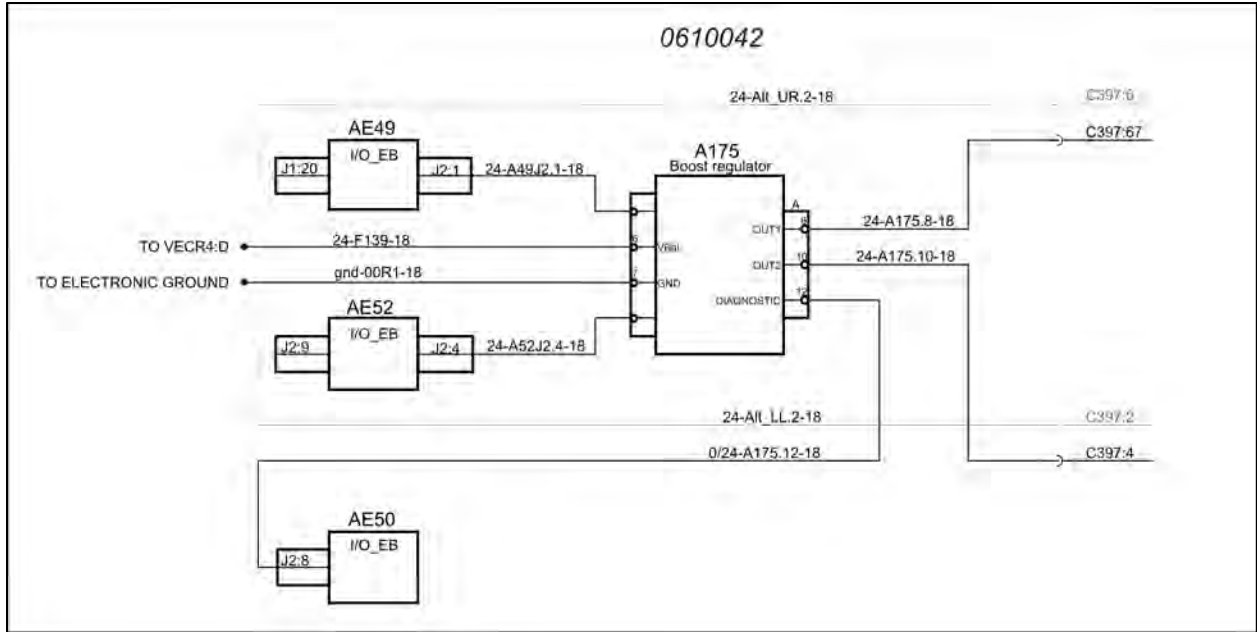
0610042

24-Alt_UR.2-18

C397:6

C397:67

AE49

I/O_EB

J1:20

J2:1

24-A49J2.1-18

A175

Boost regulator

A

8

OUT1

24-A175.8-18

TO VECR4:D

24-F139-18

5

VBB

10

OUT2

24-A175.10-18

TO ELECTRONIC GROUND

gnd-00R1-18

7

GND

12

DIAGNOSTIC

AE52

I/O_EB

J2:9

J2:4

24-A52J2.4-18

24-Alt_LL.2-18

C397:2

0/24-A175.12-18

C397:4

AE50

I/O_EB

J2:8